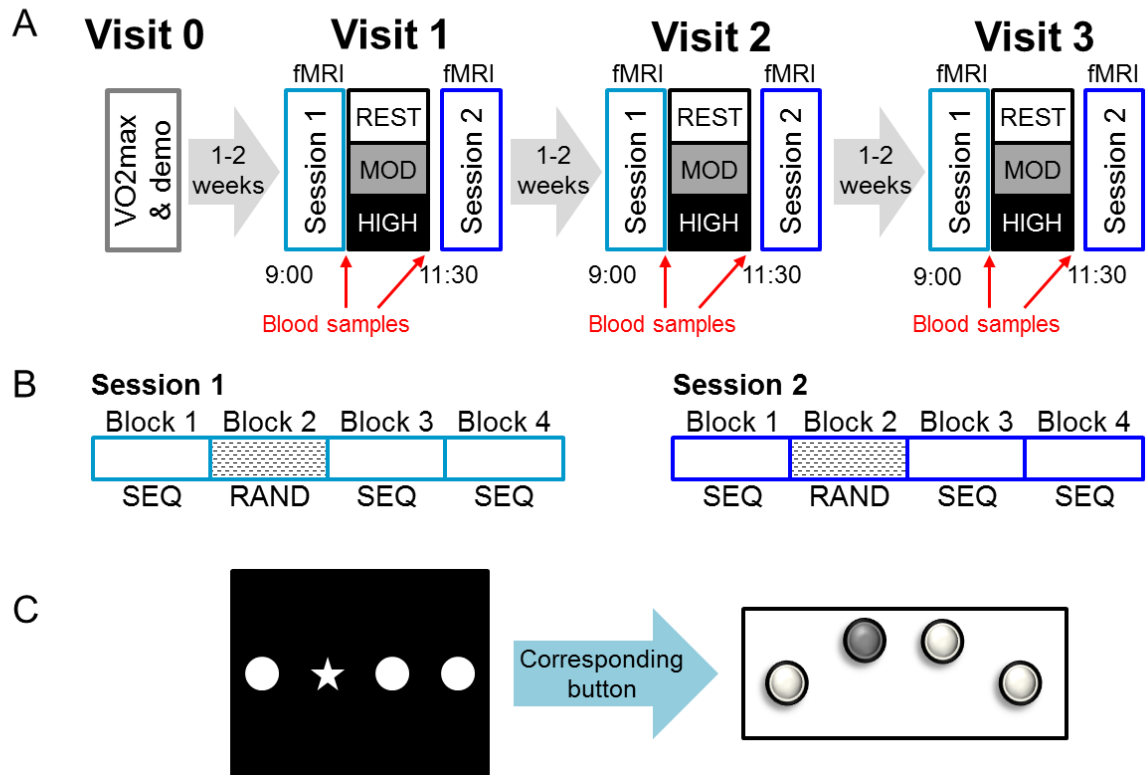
A

Visit 0

VO2max & demo

1-2 weeks

Visit 1

fMRI

Session 1

REST

MOD

HIGH

fMRI

Session 2

9:00

11:30

Blood samples

1-2 weeks

Visit 2

fMRI

Session 1

REST

MOD

HIGH

fMRI

Session 2

9:00

11:30

Blood samples

1-2 weeks

Visit 3

fMRI

Session 1

REST

MOD

HIGH

fMRI

Session 2

9:00

11:30

Blood samples

B

Session 1

| Block 1 | Block 2 | Block 3 | Block 4 |
|---|---|---|---|
| SEQ | RAND | SEQ | SEQ |

Session 2

| Block 1 | Block 2 | Block 3 | Block 4 |
|---|---|---|---|
| SEQ | RAND | SEQ | SEQ |

C

Corresponding button